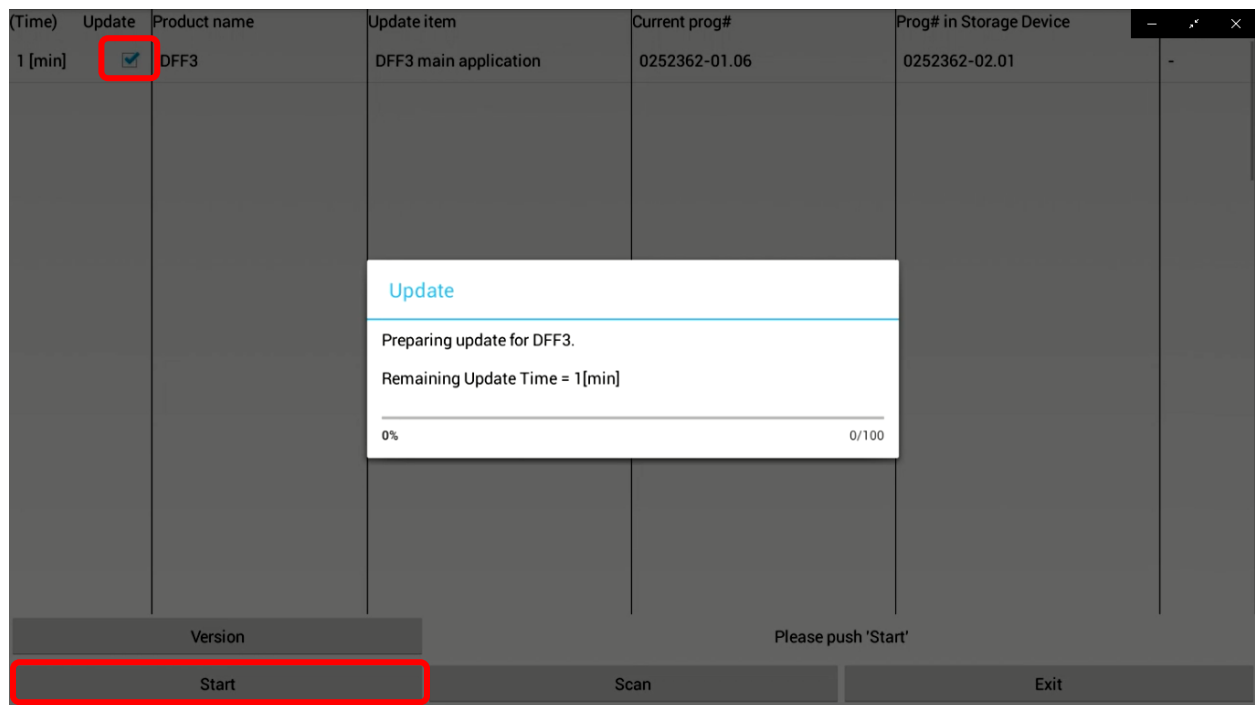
| (Time) | Update | Product name | Update item | Current prog# | Prog# in Storage Device | |
|---|---|---|---|---|---|---|
| 1 [min] | ☑ | DFF3 | DFF3 main application | 0252362-01.06 | 0252362-02.01 | - |

Update

Preparing update for DFF3.

Remaining Update Time = 1[min]

0%

0/100

Version

Please push 'Start'

Start

Scan

Exit